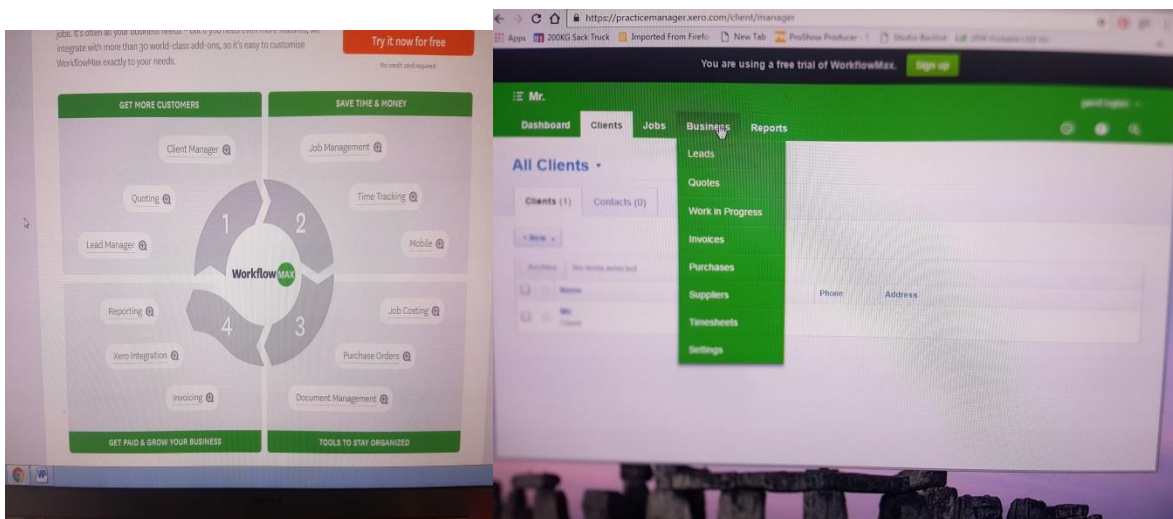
jobs. It's often all your business needs – but if you need even more features, we integrate with more than 30 world-class add-ons, so it's easy to customise WorkflowMax exactly to your needs.

Try it now for free

No credit card required.

GET MORE CUSTOMERS

SAVE TIME & MONEY

Client Manager

Job Management

Quoting

Time Tracking

Lead Manager

Mobile

1

2

WorkflowMAX

4

3

Reporting

Job Costing

Xero Integration

Purchase Orders

Invoicing

Document Management

GET PAID & GROW YOUR BUSINESS

TOOLS TO STAY ORGANIZED

https://practicemanager.xero.com/client/manager

Apps 200KG Sack Truck Imported From Firefox New Tab ProShow Producer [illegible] Studio Backlot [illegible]

You are using a free trial of WorkflowMax. Sign up

Mr.

Dashboard Clients Jobs Business Reports

All Clients

Clients (1) Contacts (0)

+ New

Archive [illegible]

Name

Phone

Address

Mr.
Client

Leads
Quotes
Work in Progress
Invoices
Purchases
Suppliers
Timesheets
Settings